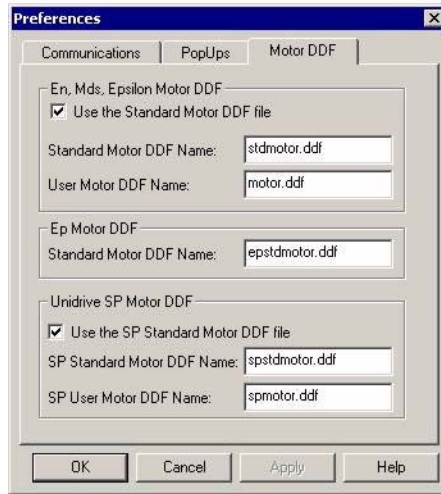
Preferences

Communications | PopUps | Motor DDF

En, Mds, Epsilon Motor DDF
Use the Standard Motor DDF file
Standard Motor DDF Name: stdmotor.ddf
User Motor DDF Name: motor.ddf

Ep Motor DDF
Standard Motor DDF Name: epstdmotor.ddf

Unidrive SP Motor DDF
Use the SP Standard Motor DDF file
SP Standard Motor DDF Name: spstdmotor.ddf
SP User Motor DDF Name: spmotor.ddf

OK | Cancel | Apply | Help